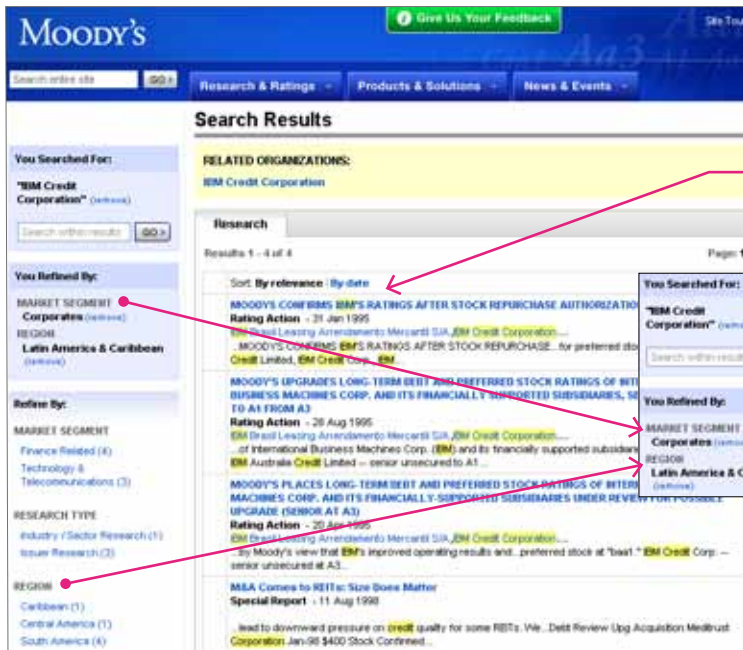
MOODY'S

Give Us Your Feedback

Site Tou

Search entire site GO›

Research & Ratings Products & Solutions News & Events

Search Results

You Searched For:

"IBM Credit Corporation" (remove)

Search within results GO›

You Refined By:

MARKET SEGMENT
Corporates (remove)

REGION
Latin America & Caribbean (remove)

Refine By:

MARKET SEGMENT
Finance Related (4)
Technology & Telecommunications (3)

RESEARCH TYPE
Industry / Sector Research (1)
Issuer Research (3)

REGION
Caribbean (1)
Central America (1)
South America (4)

RELATED ORGANIZATIONS:
IBM Credit Corporation

Research

Results 1 - 4 of 4

Page: 1

Sort: By relevance | By date

MOODYS CONFIRMS IBM'S RATINGS AFTER STOCK REPURCHASE AUTHORIZATION
Rating Action - 31 Jan 1995
IBM Brasil Leasing Arrendamento Mercantil S/A, IBM Credit Corporation, ...
...MOODY'S CONFIRMS IBM'S RATINGS AFTER STOCK REPURCHASE...for preferred sto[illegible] Credit Limited, IBM Credit Corp., IBM...

MOODY'S UPGRADES LONG-TERM DEBT AND PREFERRED STOCK RATINGS OF INT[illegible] BUSINESS MACHINES CORP. AND ITS FINANCIALLY SUPPORTED SUBSIDIARIES, SE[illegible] TO A1 FROM A3
Rating Action - 28 Aug 1995
IBM Brasil Leasing Arrendamento Mercantil S/A, IBM Credit Corporation, ...
...of International Business Machines Corp. (IBM) and its financially supported subsidia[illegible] IBM Australia Credit Limited -- senior unsecured to A1...

MOODY'S PLACES LONG-TERM DEBT AND PREFERRED STOCK RATINGS OF INTER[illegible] MACHINES CORP. AND ITS FINANCIALLY-SUPPORTED SUBSIDIARIES UNDER REVIEW FOR POSSIBLE UPGRADE (SENIOR AT A3)
Rating Action - 20 Apr 1995
IBM Brasil Leasing Arrendamento Mercantil S/A, IBM Credit Corporation, ...
...by Moody's view that IBM's improved operating results and...preferred stock at "baa1." IBM Credit Corp. -- senior unsecured at A3...

M&A Comes to REITs: Size Does Matter
Special Report - 11 Aug 1998
...lead to downward pressure on credit quality for some REITs. We...Debt Review Upg Acquisition Meditrust Corporation Jan-98 $400 Stock Confirmed...

You Searched For:
"IBM Credit Corporation" (remo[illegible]
Search within result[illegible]
You Refined By:
MARKET SEGMENT
Corporates (remo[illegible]
REGION
Latin America & C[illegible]
(remove)